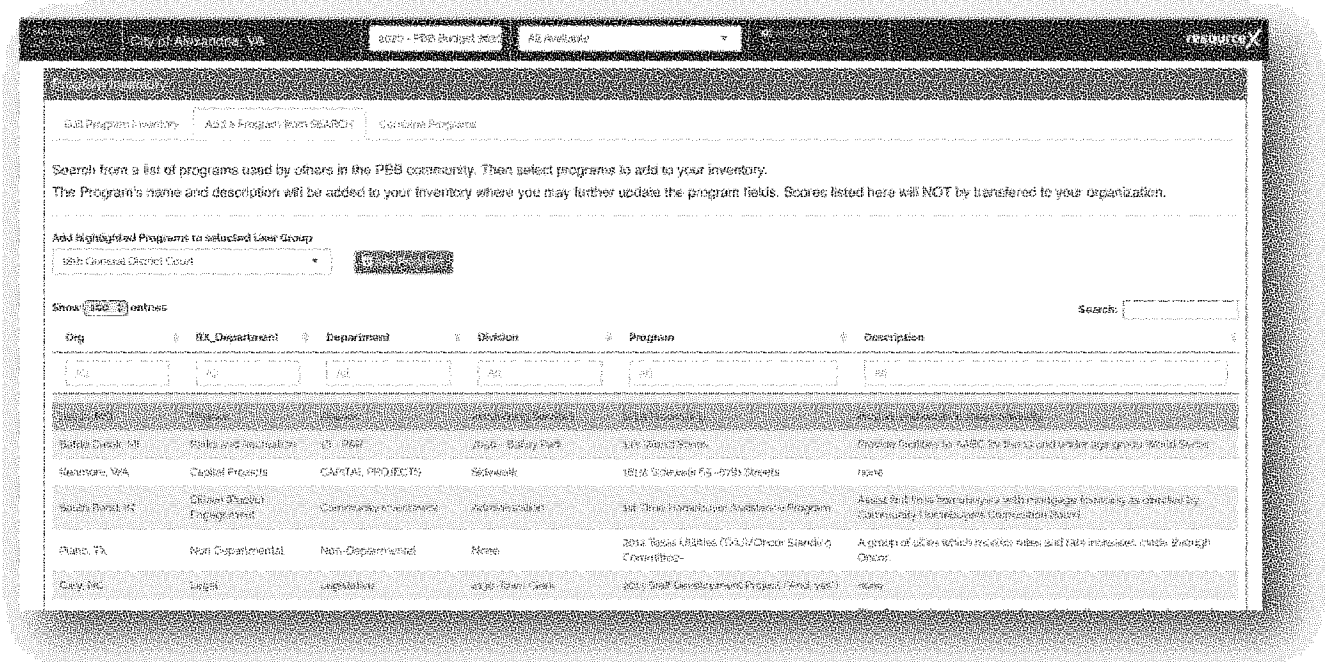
City of Alexandria, VA | 2020 - PBB Budget 2020 | All Available | resourceX

Program Inventory

Edit Program Inventory | Add a Program from SEARCH | Combine Programs

Search from a list of programs used by others in the PBB community. Then select programs to add to your inventory.

The Program's name and description will be added to your inventory where you may further update the program fields. Scores listed here will NOT by transfered to your organization.

Add highlighted Programs to selected User Group

18th General District Court

Show [100] entries

Search:

| Org | BX_Department | Department | Division | Program | Description |
|---|---|---|---|---|---|
| All | All | All | All | All | All |
| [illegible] | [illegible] | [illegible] | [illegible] | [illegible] | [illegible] |
| Battle Creek, MI | Parks and Recreation | CI - P&R | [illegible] - Bailey Park | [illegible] | Provide facilities to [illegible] by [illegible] and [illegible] World Series |
| Bremerton, WA | Capital Projects | CAPITAL PROJECTS | Sidewalk | 161st Sidewalk (55 - 67th Streets) | none |
| South Bend, IN | Citizen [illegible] Engagement | Community Investment | Administration | 1st Time Homebuyer Assistance Program | Assist first time homebuyers with mortgage financing as directed by Community Homebuyers Corporation Board. |
| Plano, TX | Non Departmental | Non-Departmental | None | 2014 Texas Utilities (TXU/Oncor Standing Committee- | A group of cities which monitor rates and rate increases made through Oncor. |
| Cary, NC | Legal | Legislative | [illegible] Town Clerk | 2015 Staff Development Project (Total Cost) | none |